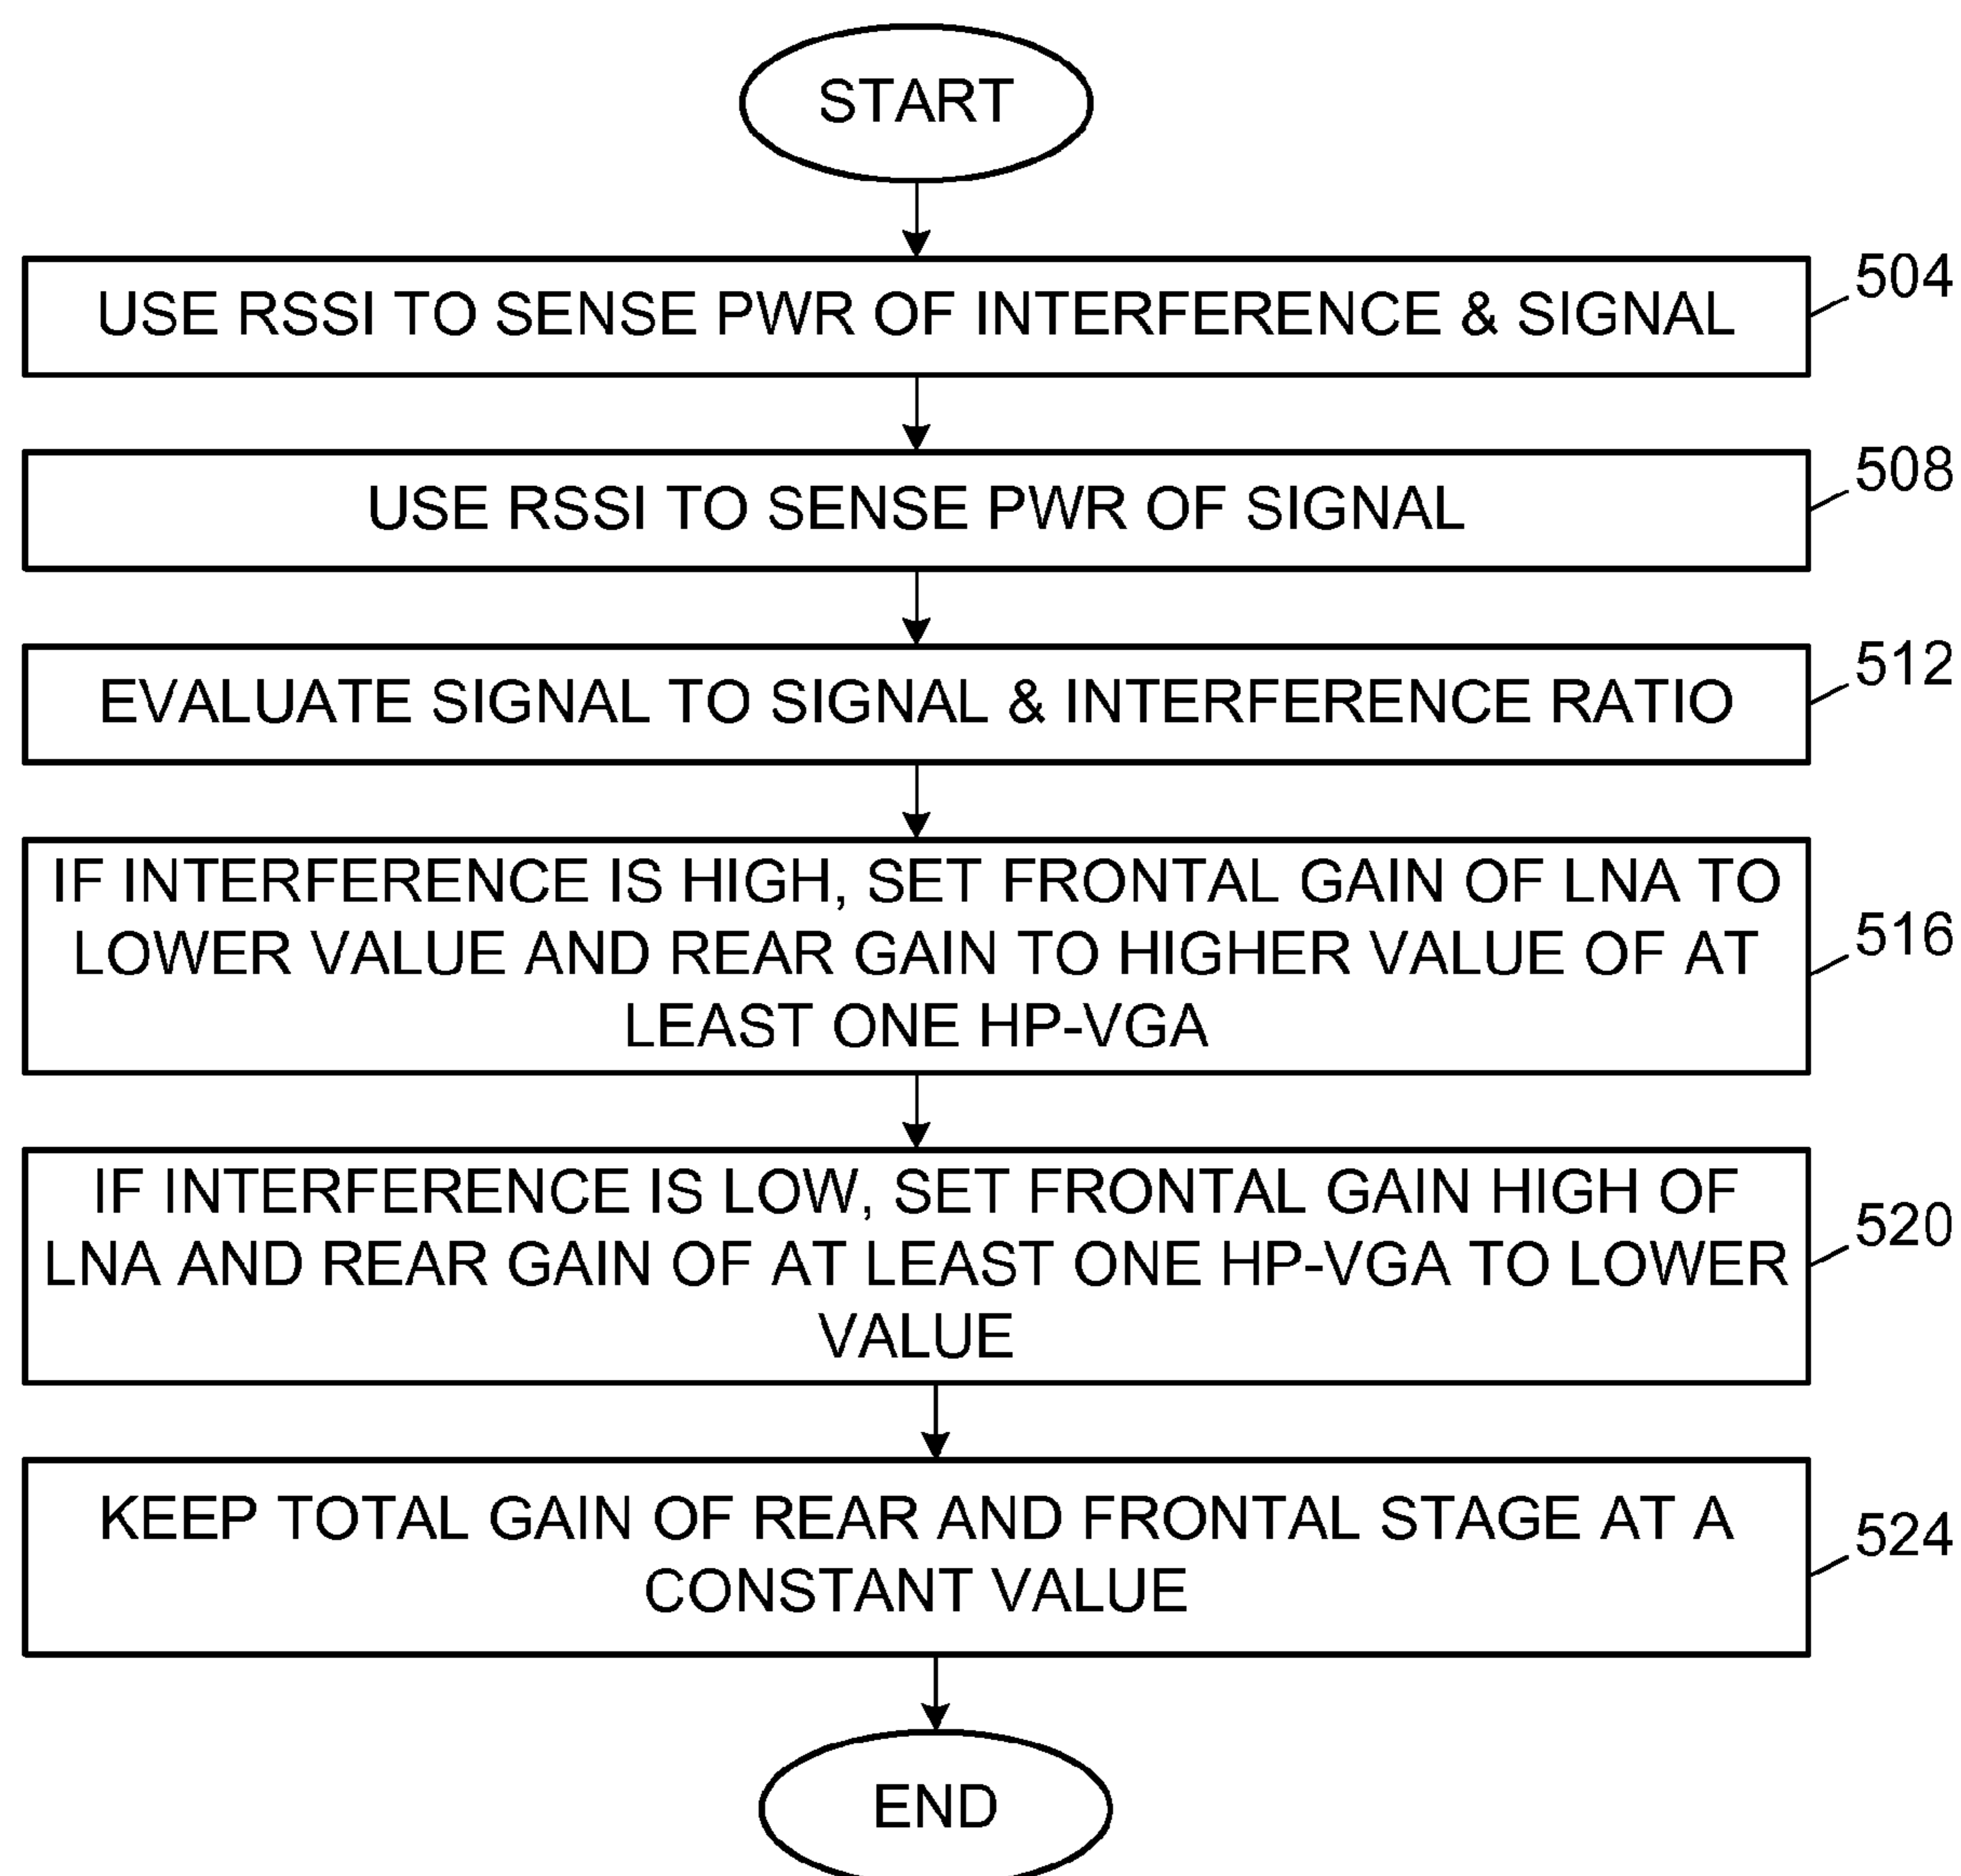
START

USE RSSI TO SENSE PWR OF INTERFERENCE & SIGNAL

504

USE RSSI TO SENSE PWR OF SIGNAL

508

EVALUATE SIGNAL TO SIGNAL & INTERFERENCE RATIO

512

IF INTERFERENCE IS HIGH, SET FRONTAL GAIN OF LNA TO LOWER VALUE AND REAR GAIN TO HIGHER VALUE OF AT LEAST ONE HP-VGA

516

IF INTERFERENCE IS LOW, SET FRONTAL GAIN HIGH OF LNA AND REAR GAIN OF AT LEAST ONE HP-VGA TO LOWER VALUE

520

KEEP TOTAL GAIN OF REAR AND FRONTAL STAGE AT A CONSTANT VALUE

524

END